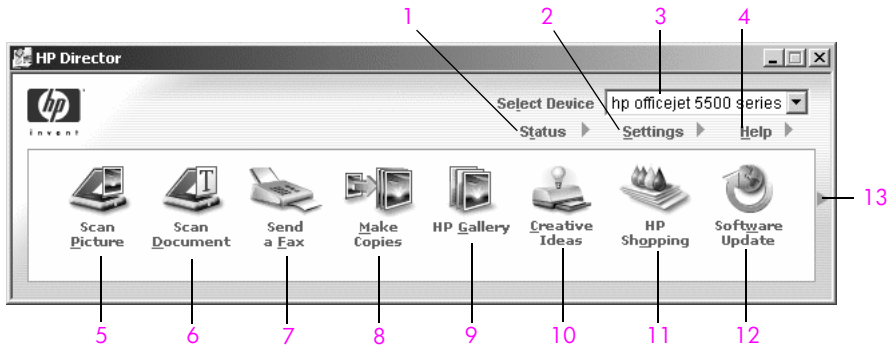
1 2 3 4

HP Director

invent

Select Device hp officejet 5500 series

Status Settings Help

Scan Picture

Scan Document

Send a Fax

Make Copies

HP Gallery

Creative Ideas

HP Shopping

Software Update

13

5 6 7 8 9 10 11 12